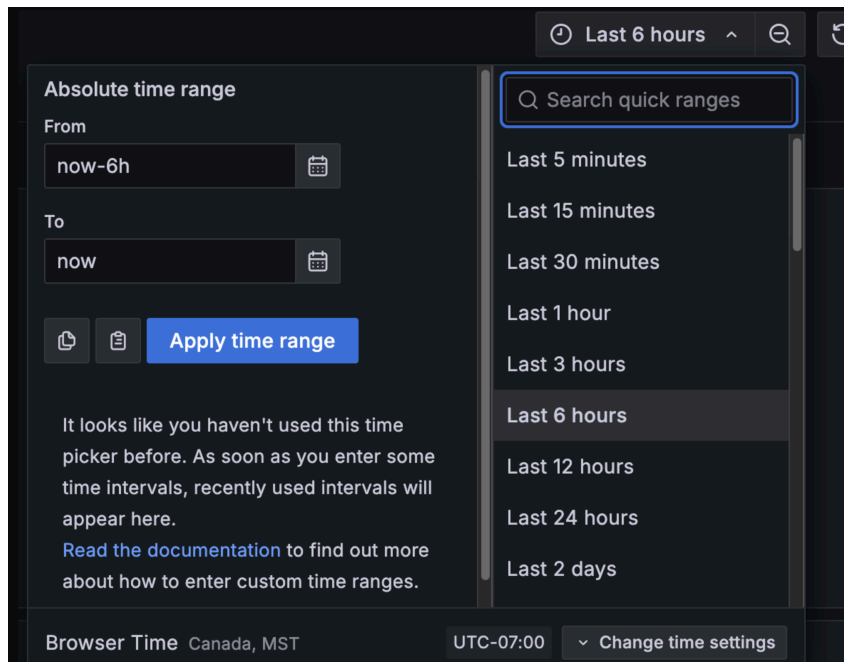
Last 6 hours

Absolute time range

From

now-6h

To

now

Apply time range

It looks like you haven't used this time picker before. As soon as you enter some time intervals, recently used intervals will appear here.
Read the documentation to find out more about how to enter custom time ranges.

Search quick ranges

Last 5 minutes

Last 15 minutes

Last 30 minutes

Last 1 hour

Last 3 hours

Last 6 hours

Last 12 hours

Last 24 hours

Last 2 days

Browser Time Canada, MST

UTC-07:00

Change time settings